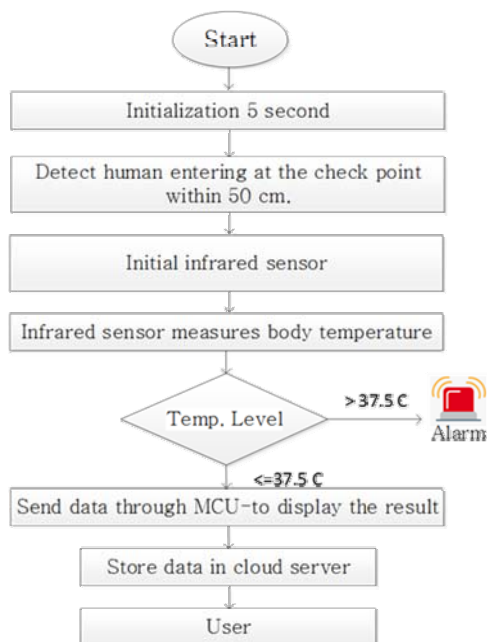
Start

Initialization 5 second

Detect human entering at the check point within 50 cm.

Initial infrared sensor

Infrared sensor measures body temperature

Temp. Level

> 37.5 C

Alarm

<=37.5 C

Send data through MCU-to display the result

Store data in cloud server

User